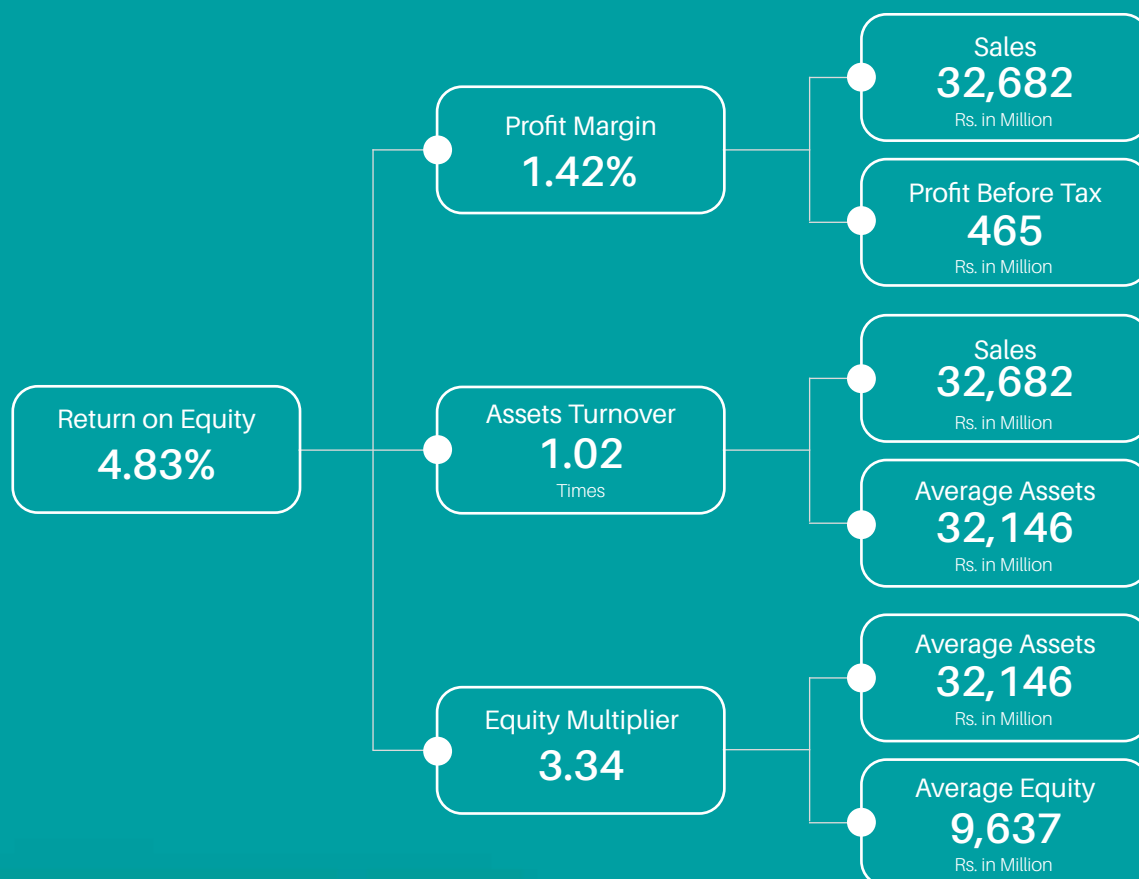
Return on Equity
4.83%

Profit Margin
1.42%

Sales
32,682
Rs. in Million

Profit Before Tax
465
Rs. in Million

Assets Turnover
1.02
Times

Sales
32,682
Rs. in Million

Average Assets
32,146
Rs. in Million

Equity Multiplier
3.34

Average Assets
32,146
Rs. in Million

Average Equity
9,637
Rs. in Million